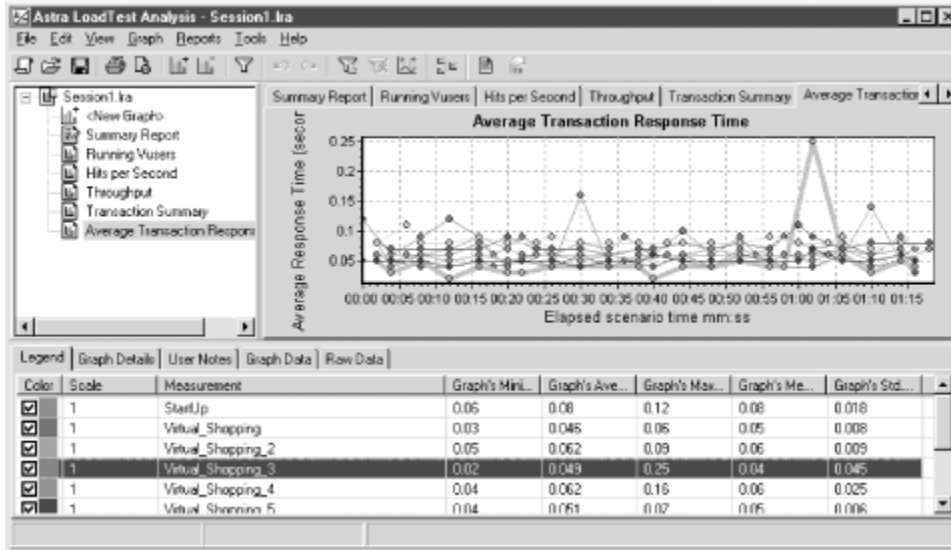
Astra LoadTest Analysis - Session1.lra

File Edit View Graph Reports Tools Help

Session1.lra
<New Graph>
Summary Report
Running Vusers
Hits per Second
Throughput
Transaction Summary
Average Transaction Respons

Summary Report | Running Vusers | Hits per Second | Throughput | Transaction Summary | Average Transactio

Average Transaction Response Time

Average Response Time (secor

0.25
0.2
0.15
0.1
0.05

00:00 00:05 00:10 00:15 00:20 00:25 00:30 00:35 00:40 00:45 00:50 00:55 01:00 01:05 01:10 01:15

Elapsed scenario time mm:ss

Legend | Graph Details | User Notes | Graph Data | Raw Data

| Color | Scale | Measurement | Graph's Mini... | Graph's Ave... | Graph's Max... | Graph's Me... | Graph's Std... |
|---|---|---|---|---|---|---|---|
| ☑ | 1 | StartUp | 0.06 | 0.08 | 0.12 | 0.08 | 0.018 |
| ☑ | 1 | Virtual_Shopping | 0.03 | 0.046 | 0.06 | 0.05 | 0.008 |
| ☑ | 1 | Virtual_Shopping_2 | 0.05 | 0.062 | 0.09 | 0.06 | 0.009 |
| ☑ | 1 | Virtual_Shopping_3 | 0.02 | 0.049 | 0.25 | 0.04 | 0.045 |
| ☑ | 1 | Virtual_Shopping_4 | 0.04 | 0.062 | 0.16 | 0.06 | 0.025 |
| ☑ | 1 | Virtual_Shopping_5 | 0.04 | 0.051 | 0.07 | 0.05 | 0.006 |